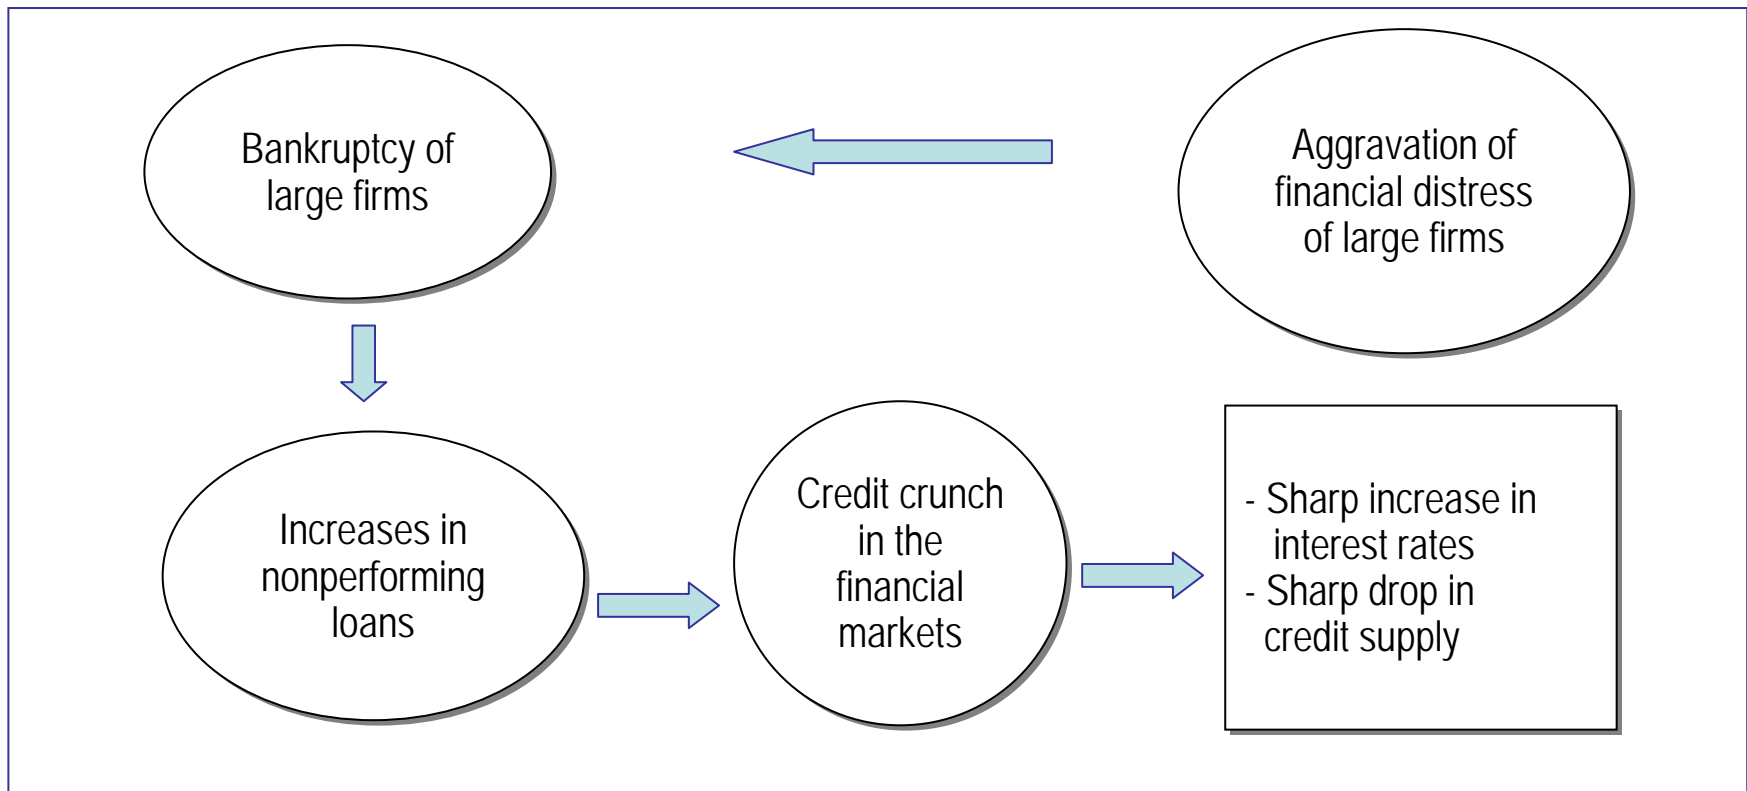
Bankruptcy of large firms

Aggravation of financial distress of large firms

Increases in nonperforming loans

Credit crunch in the financial markets

- Sharp increase in interest rates
- Sharp drop in credit supply